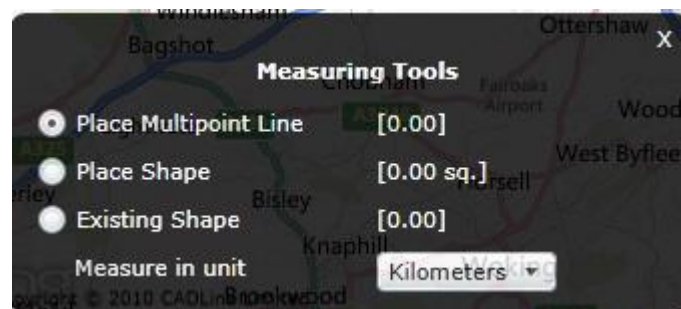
Windlesham
Ottershaw
X
Bagshot
Measuring Tools
Chobham
Fairoaks Airport
Woodham
Place Multipoint Line [0.00]
A319
A319
West Byfleet
Place Shape [0.00 sq.]
Horsell
Bisley
Existing Shape [0.00]
Knaphill
Measure in unit
Kilometers
Woking
Copyright © 2010 CADLink
Brookwood